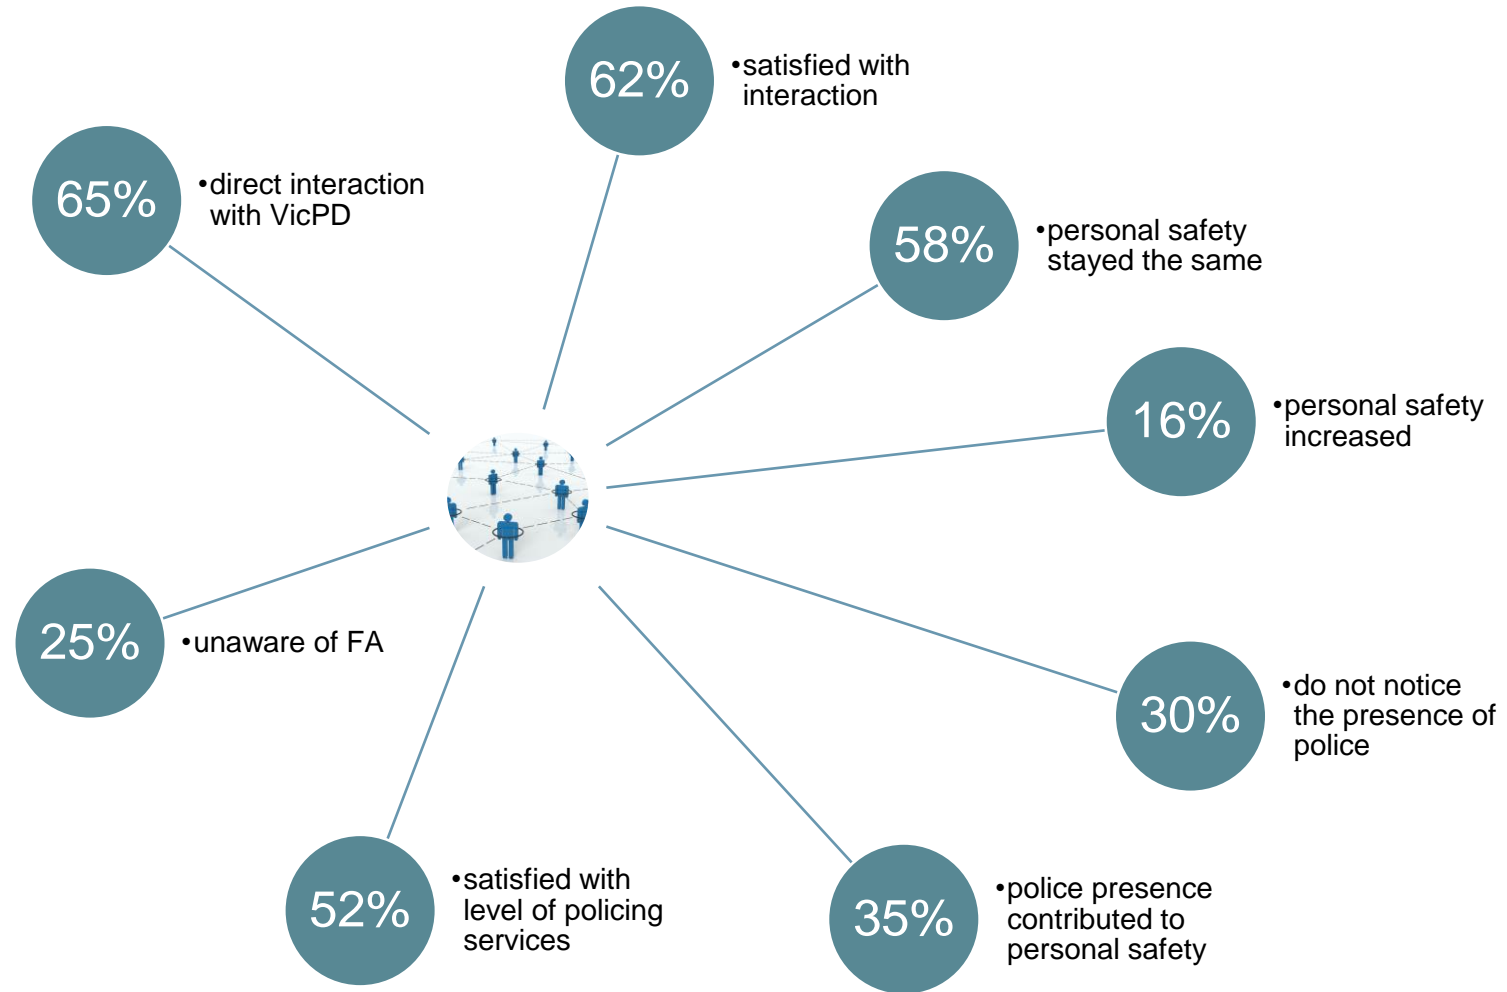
62%
•satisfied with interaction

65%
•direct interaction with VicPD

58%
•personal safety stayed the same

16%
•personal safety increased

25%
•unaware of FA

30%
•do not notice the presence of police

52%
•satisfied with level of policing services

35%
•police presence contributed to personal safety